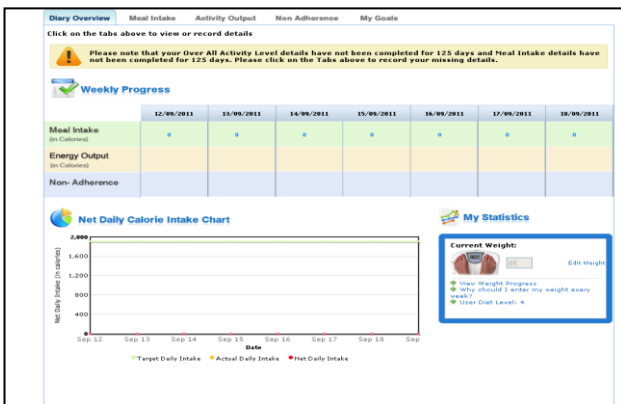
Diary Overview | Meal Intake | Activity Output | Non Adherence | My Goals

Click on the tabs above to view or record details

Please note that your Over All Activity Level details have not been completed for 125 days and Meal Intake details have not been completed for 125 days. Please click on the Tabs above to record your missing details.

Weekly Progress

| | 12/09/2011 | 13/09/2011 | 14/09/2011 | 15/09/2011 | 16/09/2011 | 17/09/2011 | 18/09/2011 |
|---|---|---|---|---|---|---|---|
| Meal Intake (in Calories) | 0 | 0 | 0 | 0 | 0 | 0 | 0 |
| Energy Output (in Calories) | | | | | | | |
| Non- Adherence | | | | | | | |

Net Daily Calorie Intake Chart

2,000
1,600
1,200
800
400
0
Net Daily Intake (in calories)
Sep 12 Sep 13 Sep 14 Sep 15 Sep 16 Sep 17 Sep 18 Sep
Date
Target Daily Intake Actual Daily Intake Net Daily Intake

My Statistics

Current Weight:
65
Edit Weight
View Weight Progress
Why should I enter my weight every week?
User Diet Level: 4